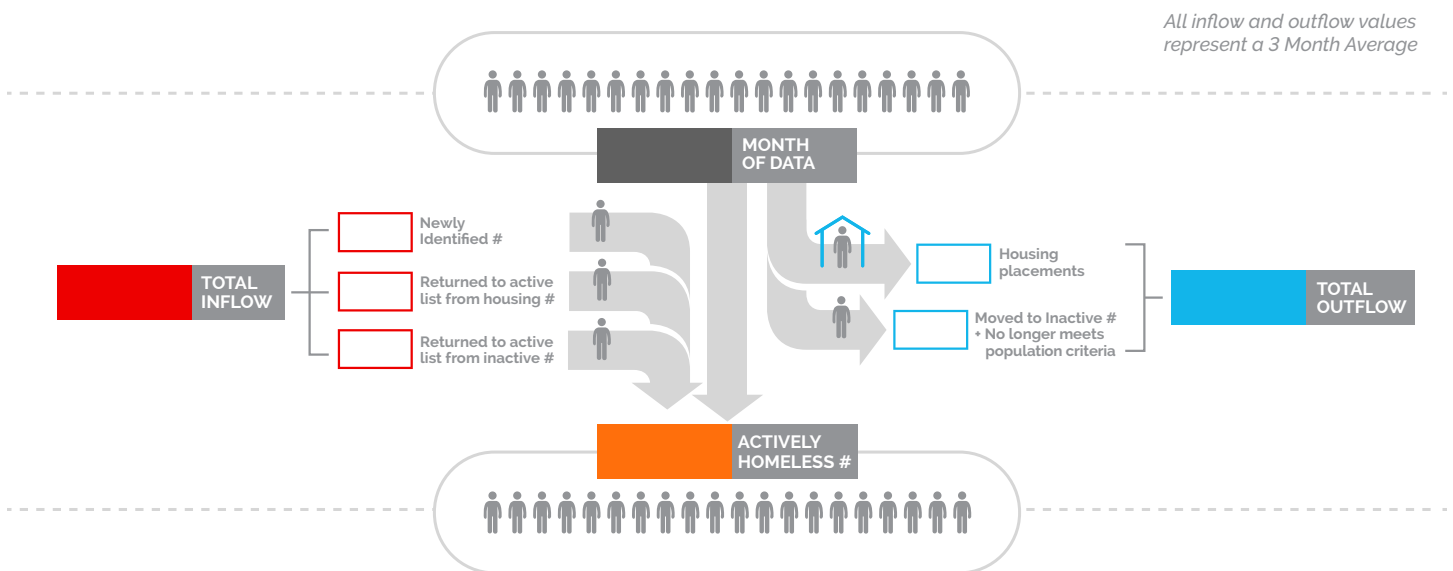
All inflow and outflow values represent a 3 Month Average

MONTH OF DATA

TOTAL INFLOW

Newly Identified #

Returned to active list from housing #

Returned to active list from inactive #

Housing placements

Moved to Inactive # + No longer meets population criteria

TOTAL OUTFLOW

ACTIVELY HOMELESS #